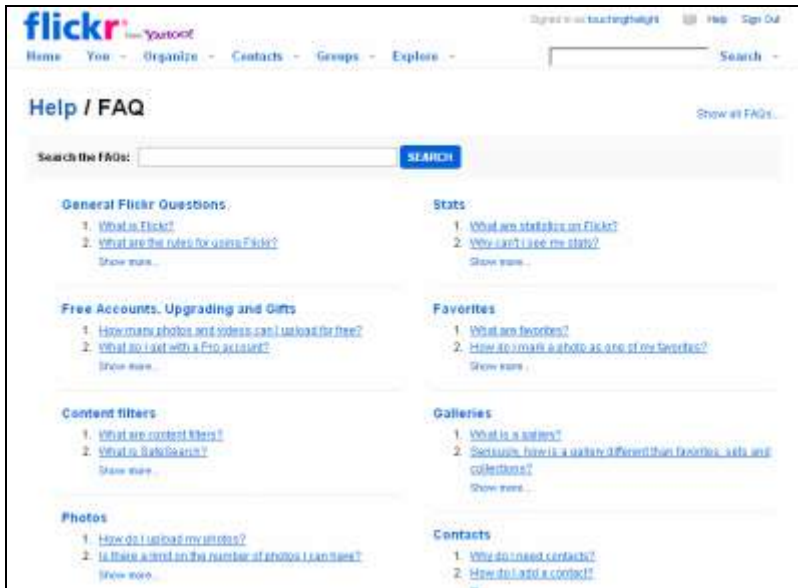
flickr from YAHOO!

Signed in as touchingthelight | Help | Sign Out

Home You Organize Contacts Groups Explore

Search

Help / FAQ

Show all FAQs...

Search the FAQs: SEARCH

General Flickr Questions
1. What is Flickr?
2. What are the rules for using Flickr?
Show more...

Free Accounts, Upgrading and Gifts
1. How many photos and videos can I upload for free?
2. What do I get with a Pro account?
Show more...

Content filters
1. What are content filters?
2. What is SafeSearch?
Show more...

Photos
1. How do I upload my photos?
2. Is there a limit on the number of photos I can have?
Show more...

Stats
1. What are statistics on Flickr?
2. Why can't I see my stats?
Show more...

Favorites
1. What are favorites?
2. How do I mark a photo as one of my favorites?
Show more...

Galleries
1. What is a gallery?
2. Seriously, how is a gallery different than favorites, sets and collections?
Show more...

Contacts
1. Why do I need contacts?
2. How do I add a contact?